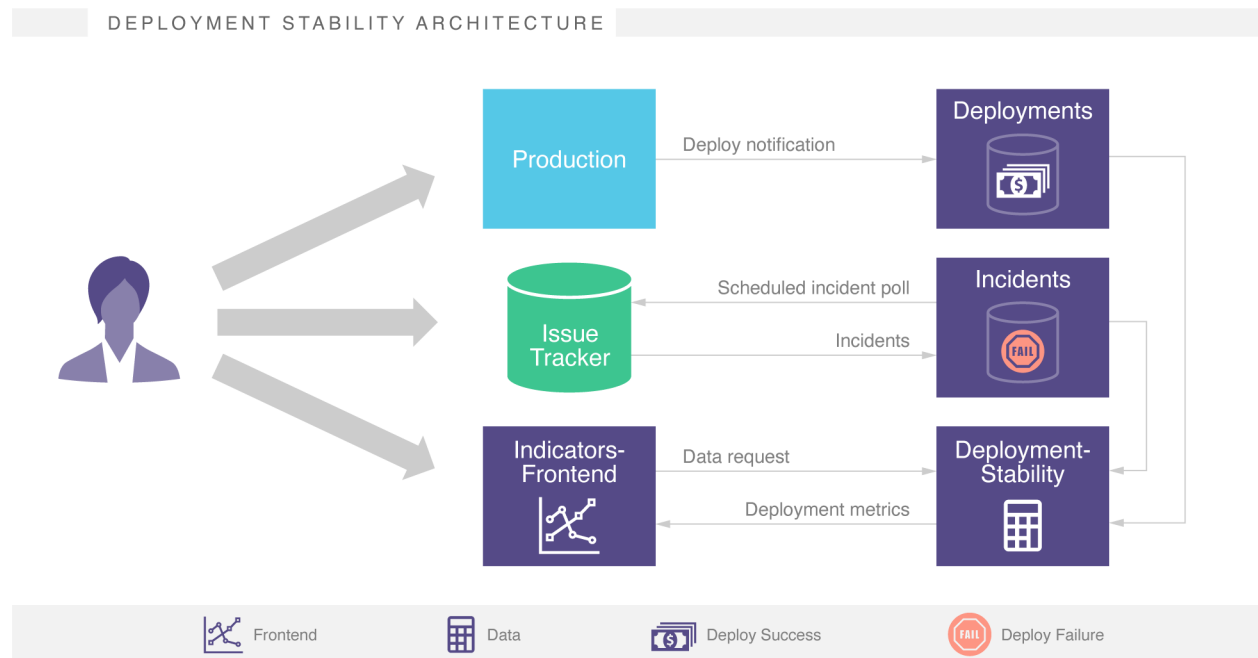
DEPLOYMENT STABILITY ARCHITECTURE

Production

Deploy notification

Deployments

Issue Tracker

Scheduled incident poll

Incidents

Incidents

FAIL

Indicators-Frontend

Data request

Deployment metrics

Deployment-Stability

Frontend

Data

Deploy Success

FAIL

Deploy Failure